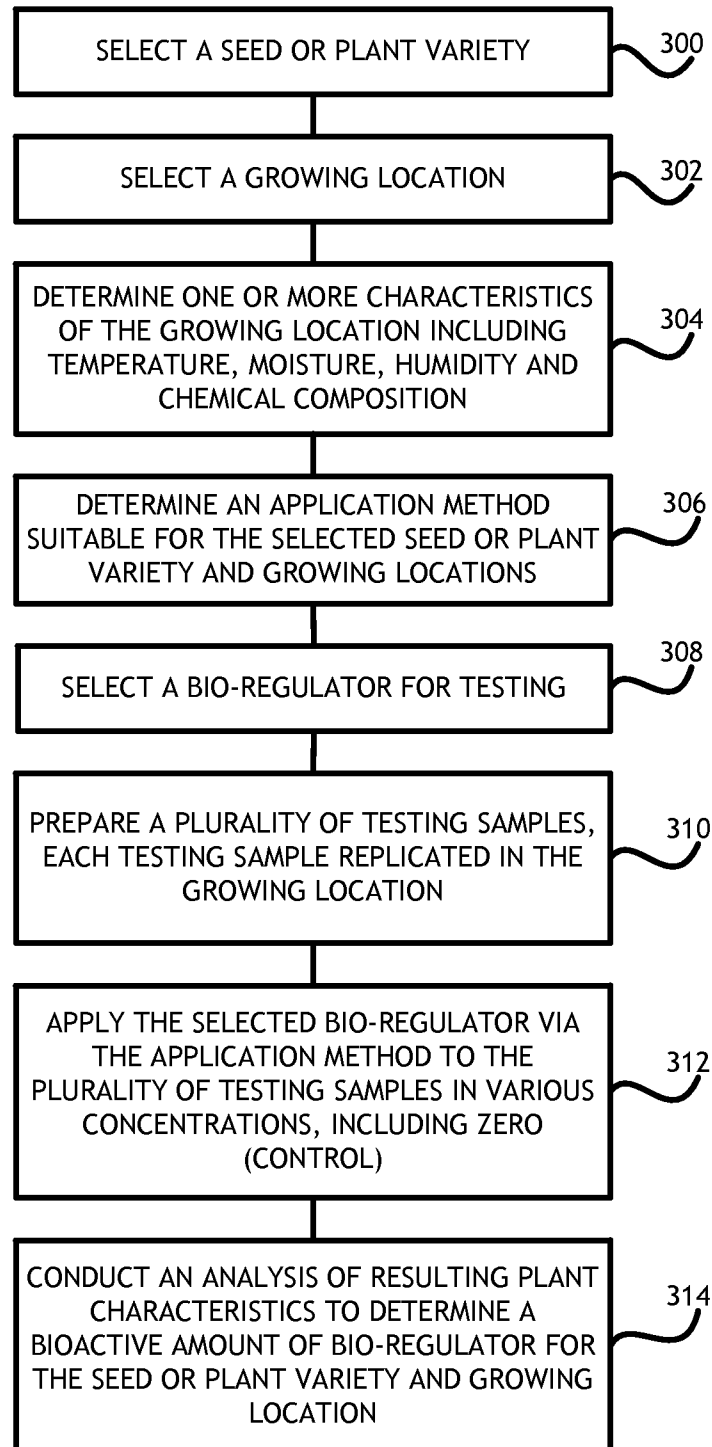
SELECT A SEED OR PLANT VARIETY

300

SELECT A GROWING LOCATION

302

DETERMINE ONE OR MORE CHARACTERISTICS OF THE GROWING LOCATION INCLUDING TEMPERATURE, MOISTURE, HUMIDITY AND CHEMICAL COMPOSITION

304

DETERMINE AN APPLICATION METHOD SUITABLE FOR THE SELECTED SEED OR PLANT VARIETY AND GROWING LOCATIONS

306

SELECT A BIO-REGULATOR FOR TESTING

308

PREPARE A PLURALITY OF TESTING SAMPLES, EACH TESTING SAMPLE REPLICATED IN THE GROWING LOCATION

310

APPLY THE SELECTED BIO-REGULATOR VIA THE APPLICATION METHOD TO THE PLURALITY OF TESTING SAMPLES IN VARIOUS CONCENTRATIONS, INCLUDING ZERO (CONTROL)

312

CONDUCT AN ANALYSIS OF RESULTING PLANT CHARACTERISTICS TO DETERMINE A BIOACTIVE AMOUNT OF BIO-REGULATOR FOR THE SEED OR PLANT VARIETY AND GROWING LOCATION

314